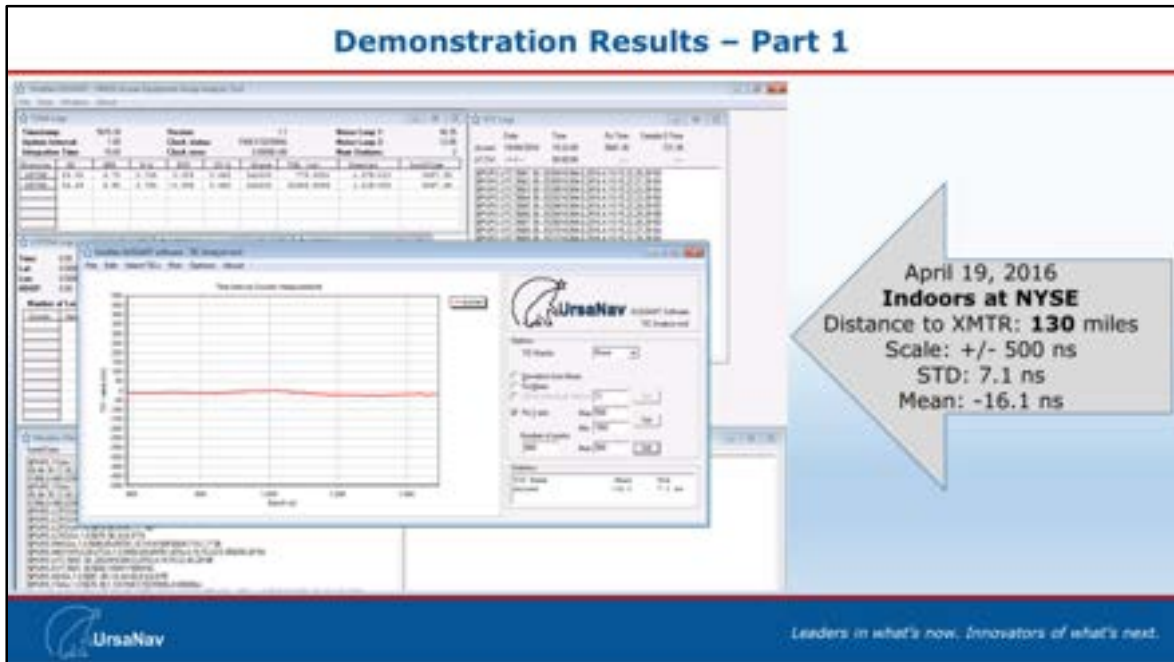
Demonstration Results – Part 1

UrsaNav

April 19, 2016
**Indoors at NYSE**
Distance to XMTR: **130** miles
Scale: +/- 500 ns
STD: 7.1 ns
Mean: -16.1 ns

UrsaNav

Leaders in what's now. Innovators of what's next.